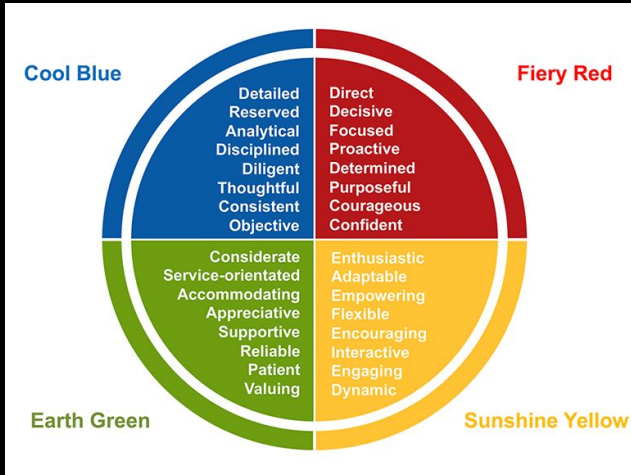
Cool Blue

Detailed
Reserved
Analytical
Disciplined
Diligent
Thoughtful
Consistent
Objective

Fiery Red

Direct
Decisive
Focused
Proactive
Determined
Purposeful
Courageous
Confident

Considerate
Service-orientated
Accommodating
Appreciative
Supportive
Reliable
Patient
Valuing

Earth Green

Enthusiastic
Adaptable
Empowering
Flexible
Encouraging
Interactive
Engaging
Dynamic

Sunshine Yellow